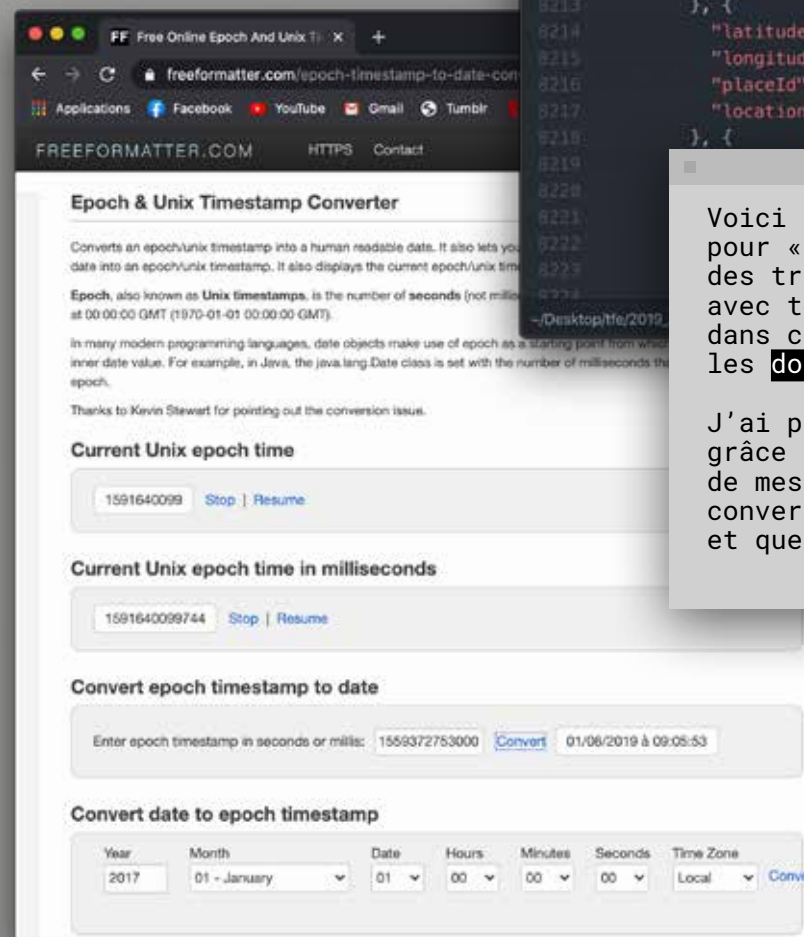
FF Free Online Epoch And Unix Ti ×

freeformatter.com/epoch-timestamp-to-date-con

Applications Facebook YouTube Gmail Tumblr

FREEFORMATTER.COM HTTPS Contact

Epoch & Unix Timestamp Converter

Converts an epoch/unix timestamp into a human readable date. It also lets you date into an epoch/unix timestamp. It also displays the current epoch/unix tim

Epoch, also known as Unix timestamps, is the number of seconds (not millis at 00:00:00 GMT (1970-01-01 00:00:00 GMT).

In many modern programming languages, date objects make use of epoch as a starting point from which inner date value. For example, in Java, the java.lang.Date class is set with the number of milliseconds th epoch.

Thanks to Kevin Stewart for pointing out the conversion issue.

Current Unix epoch time

1591640099 Stop | Resume

Current Unix epoch time in milliseconds

1591640099744 Stop | Resume

Convert epoch timestamp to date

Enter epoch timestamp in seconds or millis: 1559372753000 Convert 01/06/2019 à 09:05:53

Convert date to epoch timestamp

| Year | Month | Date | Hours | Minutes | Seconds | Time Zone |
|---|---|---|---|---|---|---|
| 2017 | 01 - January | 01 | 00 | 00 | 00 | Local |

Conv

8213 }, {
8214 "latitude
8215 "longitud
8216 "placeId"
8217 "location
8218 }, {
8219
8220
8221
8222
8223
8224
~/Desktop/tfe/2019_

Voici
pour «
des tr
avec t
dans c
les do

J'ai p
grâce
de mes
conver
et que